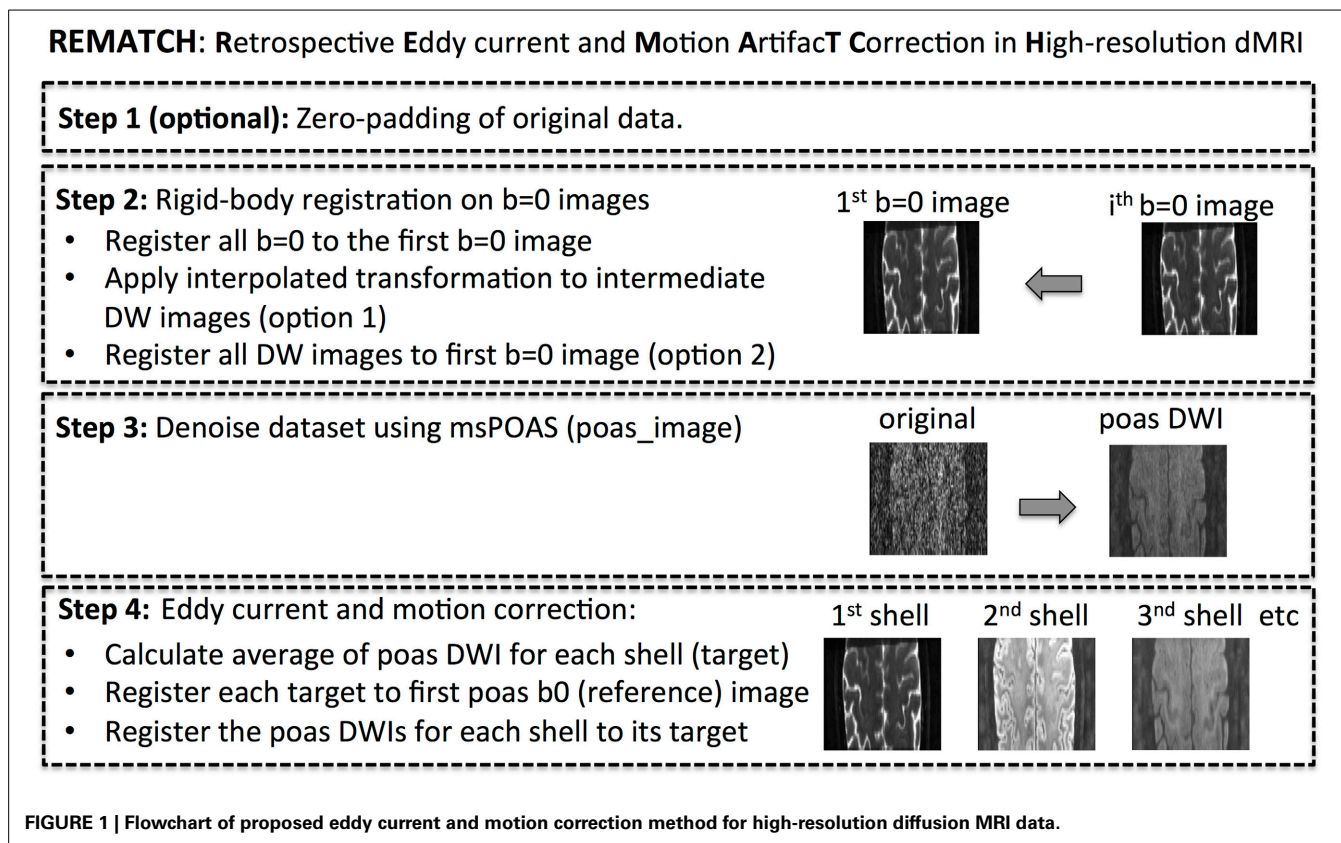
**REMATCH**: **R**etrospective **E**ddy current and **M**otion **A**rtifac**T** **C**orrection in **H**igh-resolution dMRI

**Step 1 (optional):** Zero-padding of original data.

**Step 2:** Rigid-body registration on b=0 images
- Register all b=0 to the first b=0 image
- Apply interpolated transformation to intermediate DW images (option 1)
- Register all DW images to first b=0 image (option 2)

1$^{st}$ b=0 image

i$^{th}$ b=0 image

**Step 3:** Denoise dataset using msPOAS (poas_image)

original

poas DWI

**Step 4:** Eddy current and motion correction:
- Calculate average of poas DWI for each shell (target)
- Register each target to first poas b0 (reference) image
- Register the poas DWIs for each shell to its target

1$^{st}$ shell

2$^{nd}$ shell

3$^{rd}$ shell etc

**FIGURE 1 | Flowchart of proposed eddy current and motion correction method for high-resolution diffusion MRI data.**